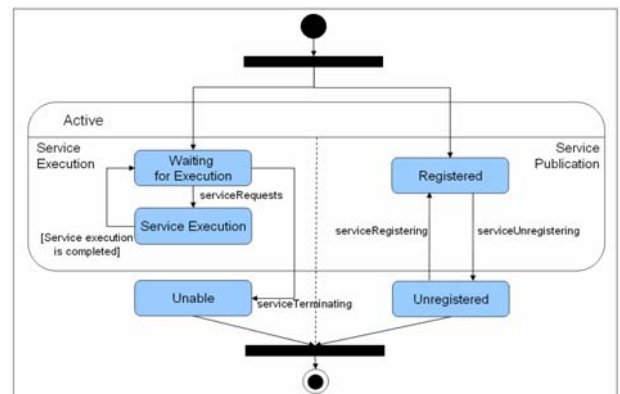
Active

Service Execution

Waiting for Execution

serviceRequests

Service Execution

[Service execution is completed]

Service Publication

Registered

serviceRegistering

serviceUnregistering

Unable

serviceTerminating

Unregistered